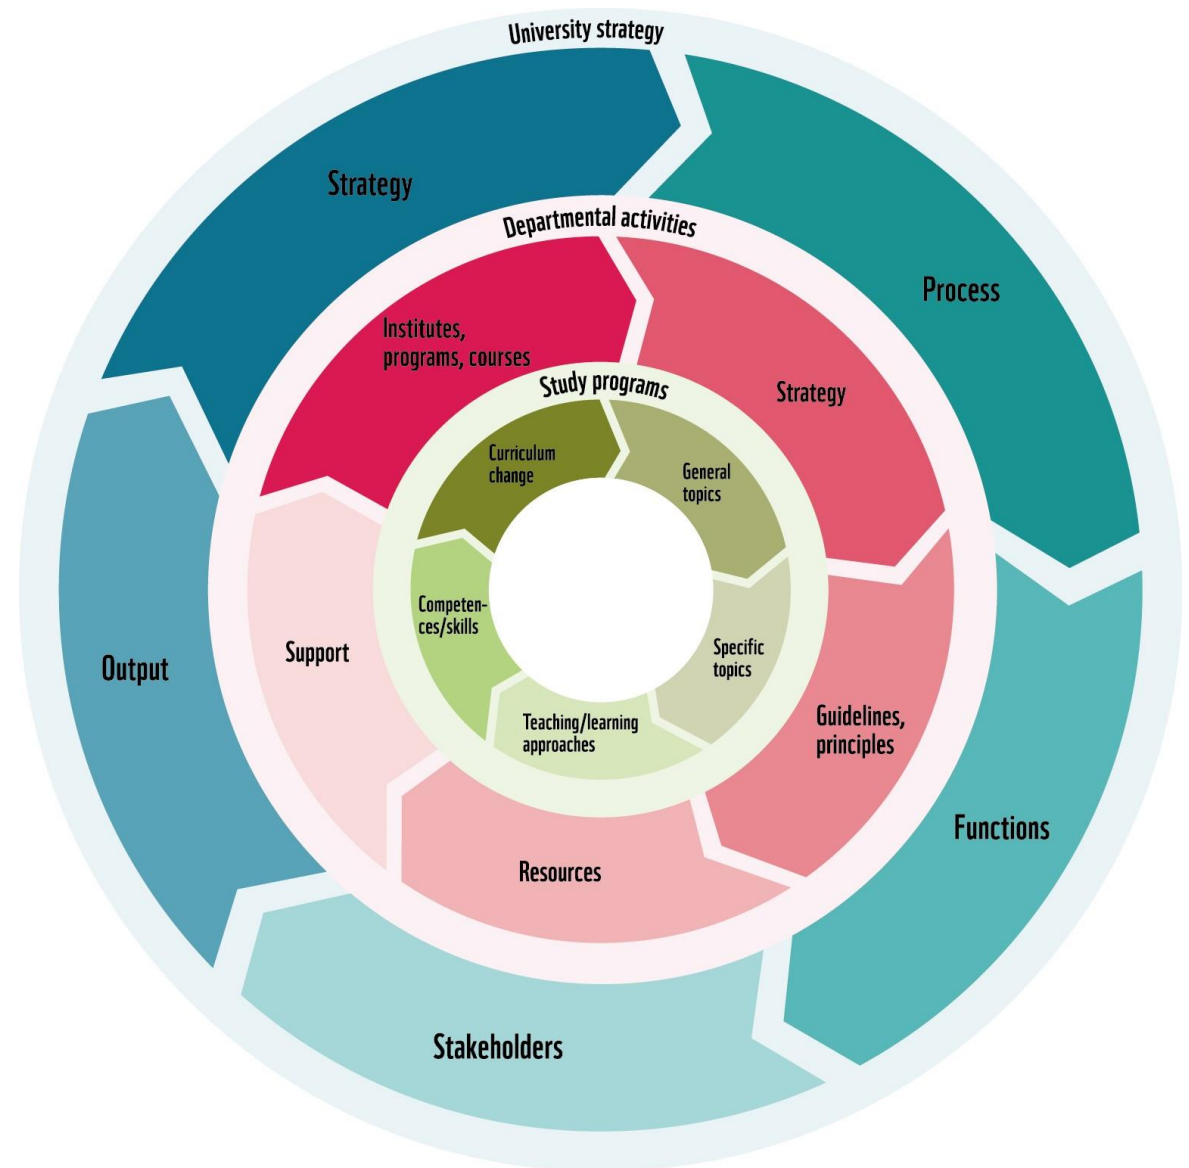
University strategy

Strategy

Process

Functions

Stakeholders

Output

Departmental activities

Institutes, programs, courses

Strategy

Guidelines, principles

Resources

Support

Study programs

Curriculum change

General topics

Specific topics

Teaching/learning approaches

Competences/skills